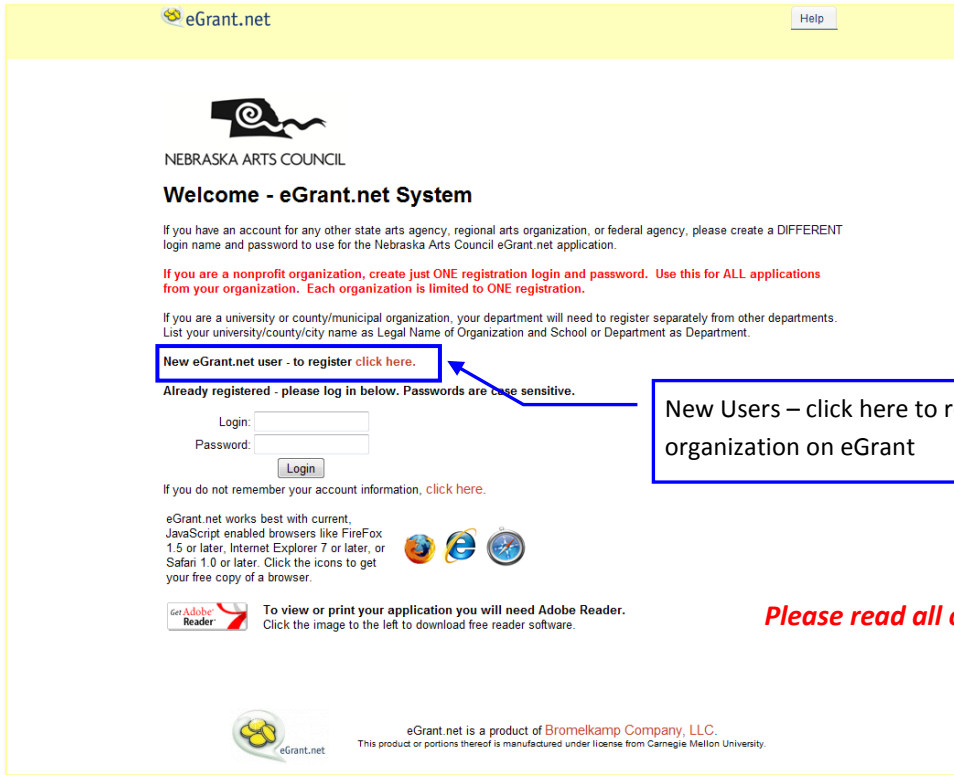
eGrant.net

Help

NEBRASKA ARTS COUNCIL

Welcome - eGrant.net System

If you have an account for any other state arts agency, regional arts organization, or federal agency, please create a DIFFERENT login name and password to use for the Nebraska Arts Council eGrant.net application.

If you are a nonprofit organization, create just ONE registration login and password. Use this for ALL applications from your organization. Each organization is limited to ONE registration.

If you are a university or county/municipal organization, your department will need to register separately from other departments. List your university/county/city name as Legal Name of Organization and School or Department as Department.

New eGrant.net user - to register click here.

Already registered - please log in below. Passwords are case sensitive.

New Users – click here to r organization on eGrant

Login:
Password:
Login

If you do not remember your account information, click here.

eGrant.net works best with current, JavaScript enabled browsers like FireFox 1.5 or later, Internet Explorer 7 or later, or Safari 1.0 or later. Click the icons to get your free copy of a browser.

Get Adobe Reader

To view or print your application you will need Adobe Reader.
Click the image to the left to download free reader software.

Please read all

eGrant.net

eGrant.net is a product of Bromelkamp Company, LLC.
This product or portions thereof is manufactured under license from Carnegie Mellon University.